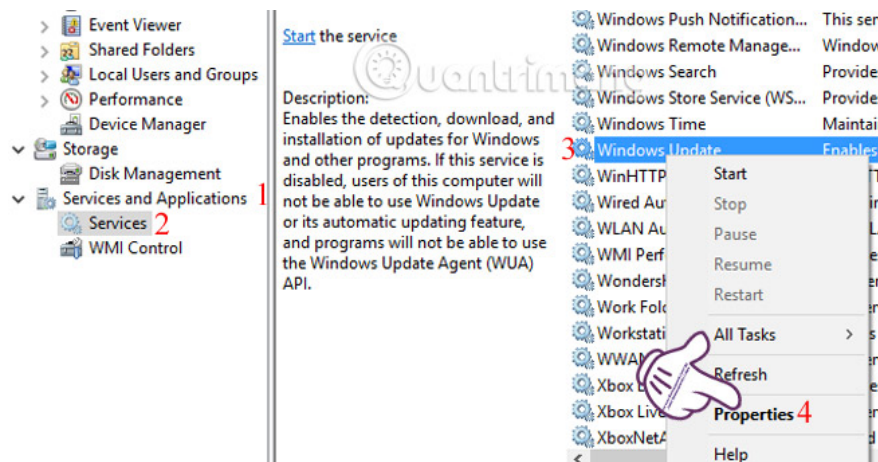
Event Viewer
Shared Folders
Local Users and Groups
Performance
Device Manager
Storage
Disk Management
Services and Applications 1
Services 2
WMI Control

Start the service

Description:
Enables the detection, download, and installation of updates for Windows and other programs. If this service is disabled, users of this computer will not be able to use Windows Update or its automatic updating feature, and programs will not be able to use the Windows Update Agent (WUA) API.

Quantrimang

| | |
|---|---|
| Windows Push Notification... | This ser |
| Windows Remote Manage... | Window |
| Windows Search | Provide |
| Windows Store Service (WS... | Provide |
| Windows Time | Maintai |
| 3 Windows Update | Enables |
| WinHTTP | |
| Wired Au | |
| WLAN Au | |
| WMI Perf | |
| Wondersh | |
| Work Fold | |
| Workstati | |
| WWAN | |
| Xbox | |
| Xbox Live | |
| XboxNetA | |

Start
Stop
Pause
Resume
Restart
All Tasks >
Refresh
Properties 4
Help